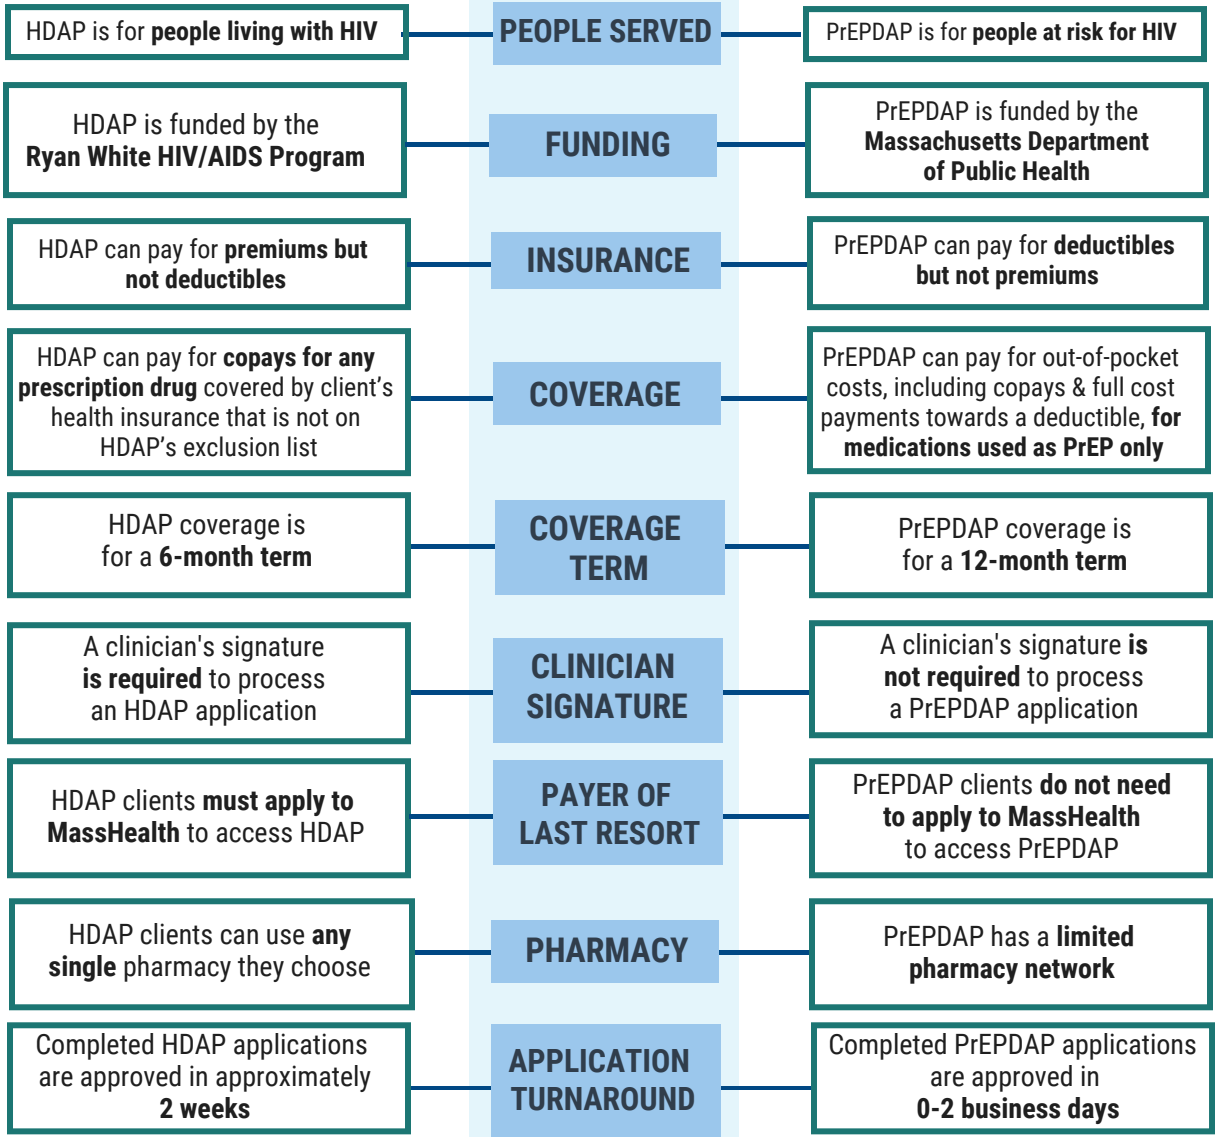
HDAP is for people living with HIV

PEOPLE SERVED

PrEPDAP is for people at risk for HIV

HDAP is funded by the Ryan White HIV/AIDS Program

FUNDING

PrEPDAP is funded by the Massachusetts Department of Public Health

HDAP can pay for premiums but not deductibles

INSURANCE

PrEPDAP can pay for deductibles but not premiums

HDAP can pay for copays for any prescription drug covered by client's health insurance that is not on HDAP's exclusion list

COVERAGE

PrEPDAP can pay for out-of-pocket costs, including copays & full cost payments towards a deductible, for medications used as PrEP only

HDAP coverage is for a 6-month term

COVERAGE TERM

PrEPDAP coverage is for a 12-month term

A clinician's signature is required to process an HDAP application

CLINICIAN SIGNATURE

A clinician's signature is not required to process a PrEPDAP application

HDAP clients must apply to MassHealth to access HDAP

PAYER OF LAST RESORT

PrEPDAP clients do not need to apply to MassHealth to access PrEPDAP

HDAP clients can use any single pharmacy they choose

PHARMACY

PrEPDAP has a limited pharmacy network

Completed HDAP applications are approved in approximately 2 weeks

APPLICATION TURNAROUND

Completed PrEPDAP applications are approved in 0-2 business days